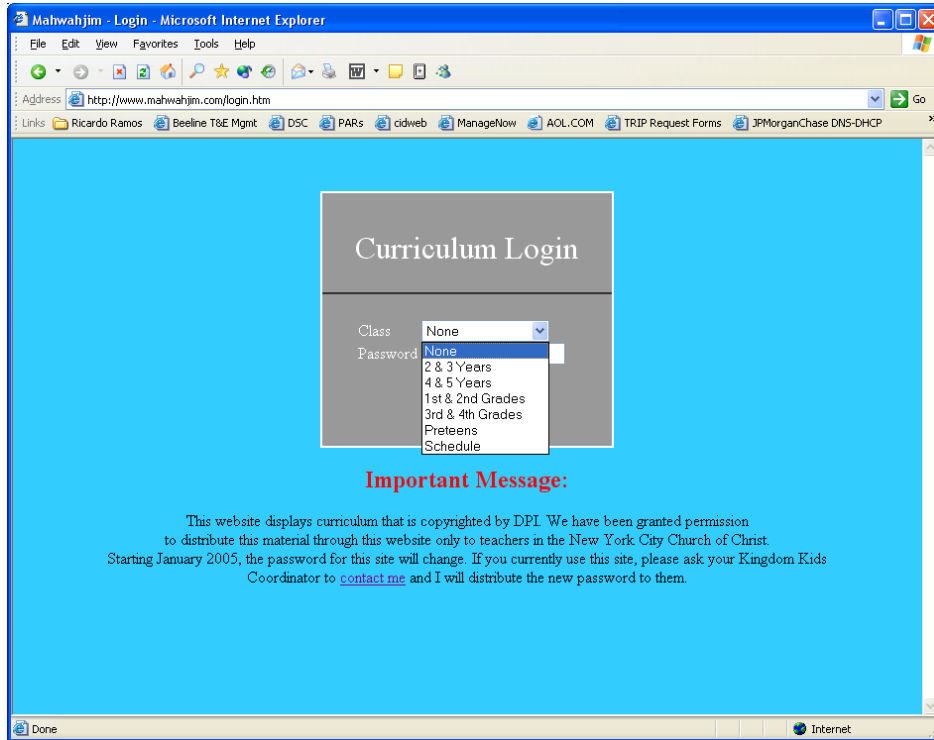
Mahwahjim - Login - Microsoft Internet Explorer

File Edit View Favorites Tools Help

Address http://www.mahwahjim.com/login.htm Go

Links Ricardo Ramos Beeline T&E Mgmt DSC PARs cidweb ManageNow AOL.COM TRIP Request Forms JPMorganChase DNS-DHCP

Curriculum Login

Class None

Password

None
2 & 3 Years
4 & 5 Years
1st & 2nd Grades
3rd & 4th Grades
Preteens
Schedule

Important Message:

This website displays curriculum that is copyrighted by DPI. We have been granted permission to distribute this material through this website only to teachers in the New York City Church of Christ. Starting January 2005, the password for this site will change. If you currently use this site, please ask your Kingdom Kids Coordinator to contact me and I will distribute the new password to them.

Done

Internet